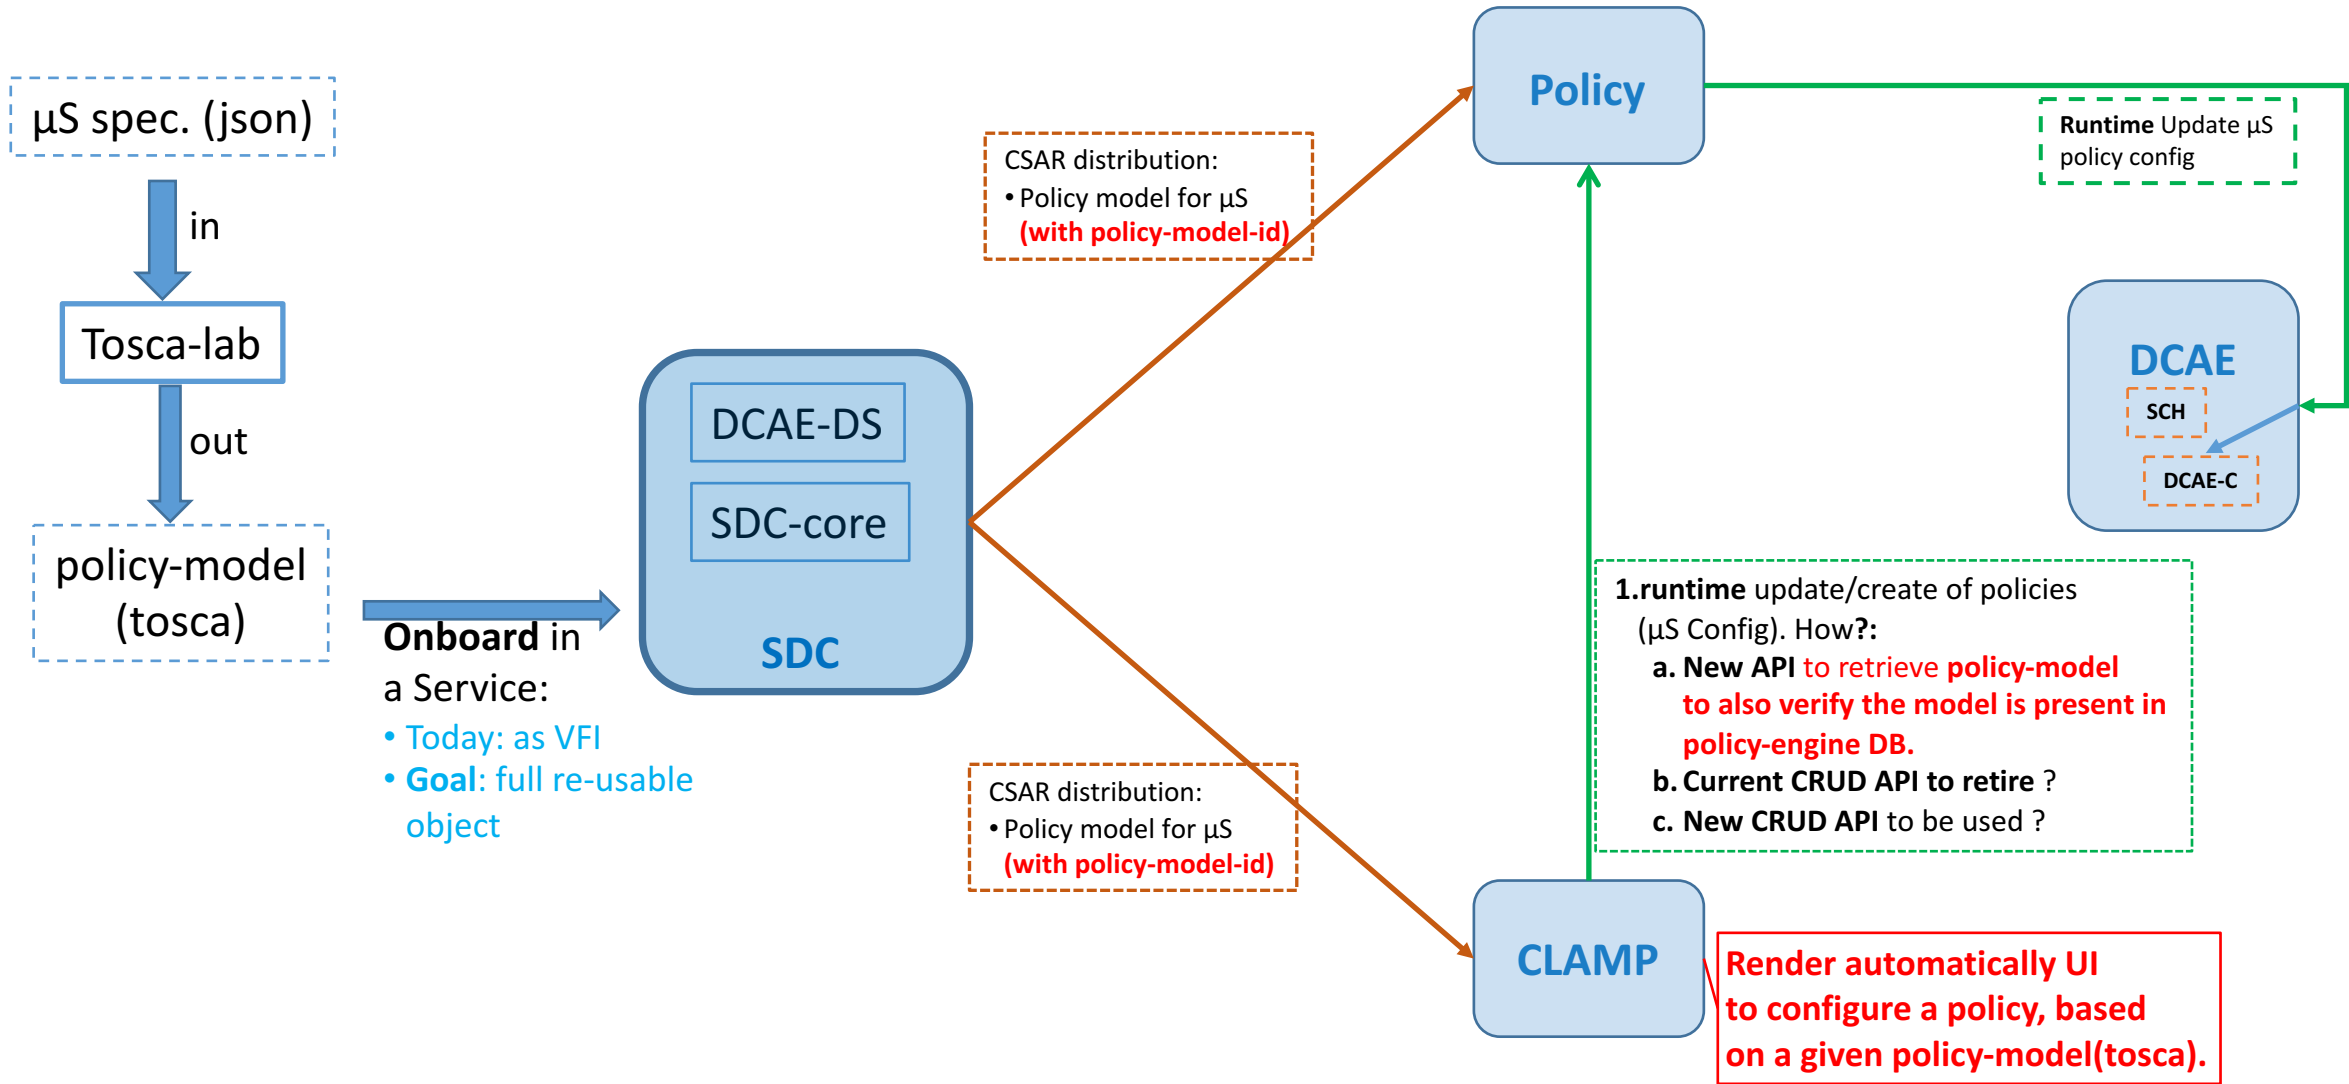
µS spec. (json)

in

Tosca-lab

out

policy-model (tosca)

Onboard in a Service:
• Today: as VFI
• Goal: full re-usable object

DCAE-DS

SDC-core

SDC

CSAR distribution:
• Policy model for µS (with policy-model-id)

CSAR distribution:
• Policy model for µS (with policy-model-id)

Policy

Runtime Update µS policy config

DCAE

SCH

DCAE-C

1.runtime update/create of policies (µS Config). How?:
a. New API to retrieve policy-model to also verify the model is present in policy-engine DB.
b. Current CRUD API to retire ?
c. New CRUD API to be used ?

CLAMP

Render automatically UI to configure a policy, based on a given policy-model(tosca).